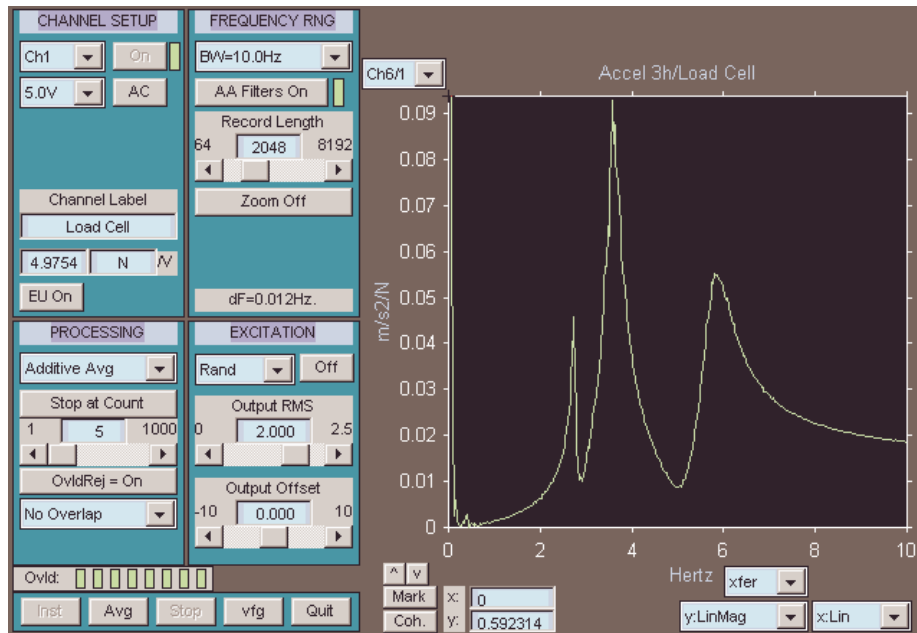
CHANNEL SETUP

Ch1

On

5.0V

AC

Channel Label

Load Cell

4.9754

N

/V

EU On

FREQUENCY RNG

BW=10.0Hz

AA Filters On

Record Length

64

2048

8192

Zoom Off

dF=0.012Hz.

PROCESSING

Additive Avg

Stop at Count

1

5

1000

OvldRej = On

No Overlap

EXCITATION

Rand

Off

Output RMS

0

2.000

2.5

Output Offset

-10

0.000

10

Ovld:

Inst

Avg

Stop

vfg

Quit

Ch6/1

Accel 3h/Load Cell

m/s2/N

0.09

0.08

0.07

0.06

0.05

0.04

0.03

0.02

0.01

0

0

2

4

6

8

10

Hertz

xfer

^

v

Mark

x:

0

Coh.

y:

0.592314

y:LinMag

x:Lin